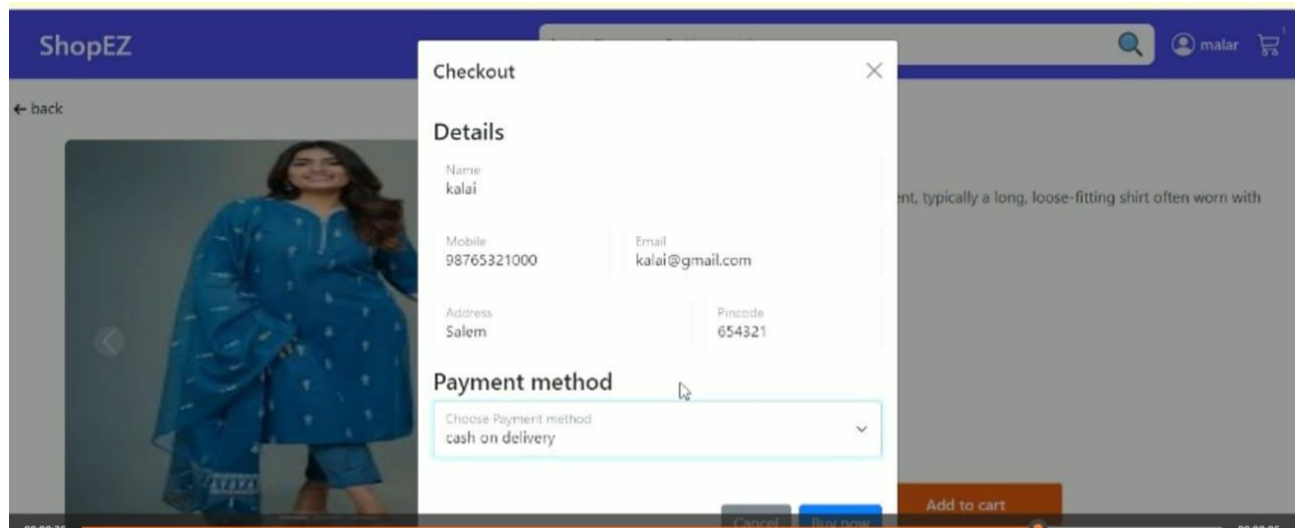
ShopEZ

malar

← back

Checkout

Details

Name
kalai

Mobile
98765321000

Email
kalai@gmail.com

Address
Salem

Pincode
654321

Payment method

Choose Payment method
cash on delivery

Cancel

Buy now

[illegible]ent, typically a long, loose-fitting shirt often worn with

Add to cart